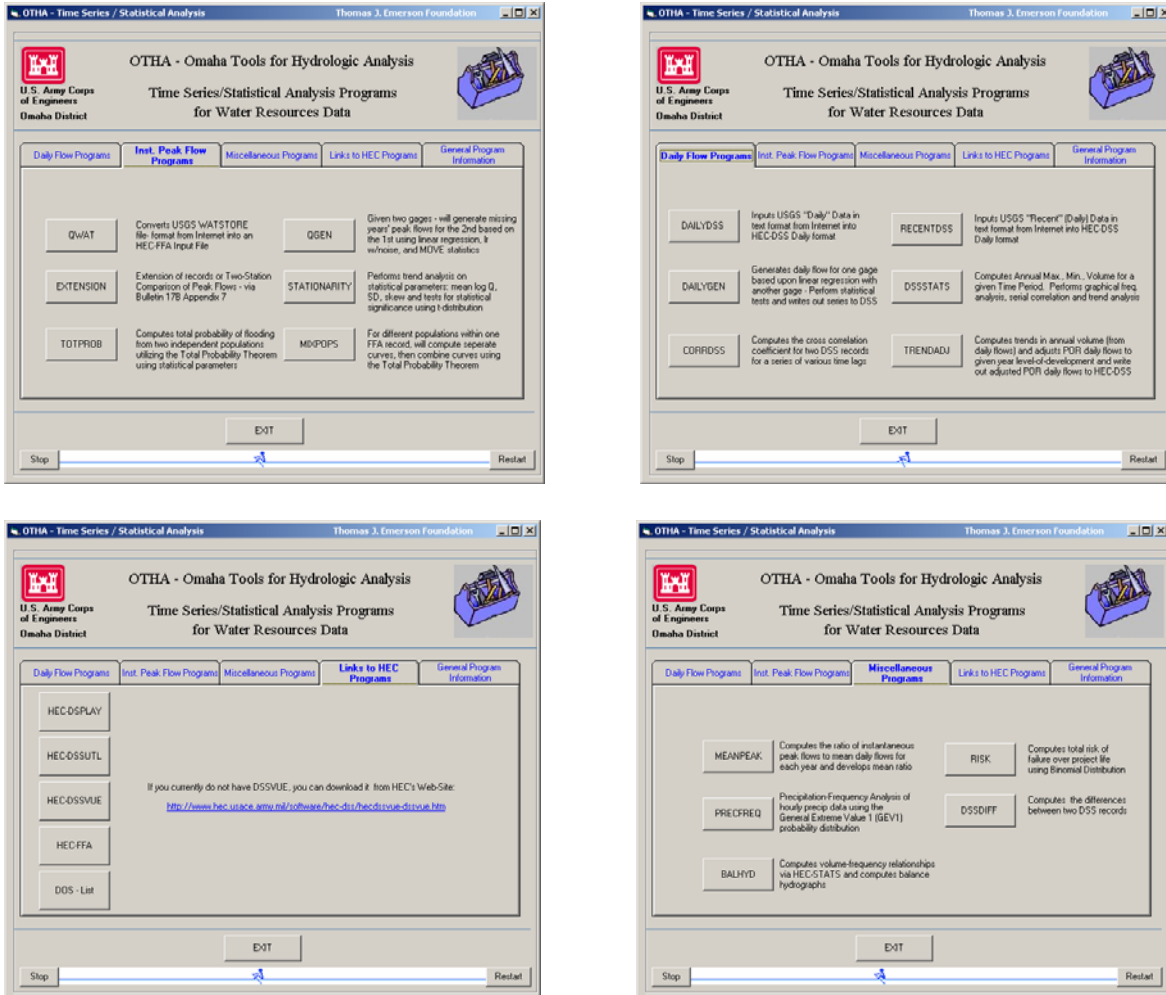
OTHA - Time Series / Statistical Analysis
Thomas J. Emerson Foundation

U.S. Army Corps of Engineers
Omaha District

OTHA - Omaha Tools for Hydrologic Analysis

Time Series/Statistical Analysis Programs for Water Resources Data

Daily Flow Programs | Inst. Peak Flow Programs | Miscellaneous Programs | Links to HEC Programs | General Program Information

QWAT
Converts USGS WATSTORE file- format from Internet into an HEC-FFA Input File

QGEN
Given two gages - will generate missing years' peak flows for the 2nd based on the 1st using linear regression, lr w/noise, and MOVE statistics

EXTENSION
Extension of records or Two-Station Comparison of Peak Flows - via Bulletin 17B Appendix 7

STATIONARITY
Performs trend analysis on statistical parameters: mean log Q, SD, skew and tests for statistical significance using t-distribution

TOTPROB
Computes total probability of flooding from two independent populations utilizing the Total Probability Theorem using statistical parameters

MIXPOPS
For different populations within one FFA record, will compute seperate curves, then combine curves using the Total Probability Theorem

EXIT

Stop
Restart

OTHA - Time Series / Statistical Analysis
Thomas J. Emerson Foundation

U.S. Army Corps of Engineers
Omaha District

OTHA - Omaha Tools for Hydrologic Analysis

Time Series/Statistical Analysis Programs for Water Resources Data

Daily Flow Programs | Inst. Peak Flow Programs | Miscellaneous Programs | Links to HEC Programs | General Program Information

DAILYDSS
Inputs USGS "Daily" Data in text format from Internet into HEC-DSS Daily format

RECENTDSS
Inputs USGS "Recent" (Daily) Data in text format from Internet into HEC-DSS Daily format

DAILYGEN
Generates daily flow for one gage based upon linear regression with another gage - Perform statistical tests and writes out series to DSS

DSSSTATS
Computes Annual Max., Min., Volume for a given Time Period. Performs graphical freq. analysis, serial correlation and trend analysis

CORRDSS
Computes the cross correlation coefficient for two DSS records for a series of various time lags

TRENDADJ
Computes trends in annual volume (from daily flows) and adjusts POR daily flows to given year level-of-development and write out adjusted POR daily flows to HEC-DSS

EXIT

Stop
Restart

OTHA - Time Series / Statistical Analysis
Thomas J. Emerson Foundation

U.S. Army Corps of Engineers
Omaha District

OTHA - Omaha Tools for Hydrologic Analysis

Time Series/Statistical Analysis Programs for Water Resources Data

Daily Flow Programs | Inst. Peak Flow Programs | Miscellaneous Programs | Links to HEC Programs | General Program Information

HEC-DSPLAY

HEC-DSSUTL

HEC-DSSVUE

HEC-FFA

DOS - List

If you currently do not have DSSVUE, you can download it from HEC's Web-Site:
http://www.hec.usace.army.mil/software/hec-dss/hecdssvue-dssvue.htm

EXIT

Stop
Restart

OTHA - Time Series / Statistical Analysis
Thomas J. Emerson Foundation

U.S. Army Corps of Engineers
Omaha District

OTHA - Omaha Tools for Hydrologic Analysis

Time Series/Statistical Analysis Programs for Water Resources Data

Daily Flow Programs | Inst. Peak Flow Programs | Miscellaneous Programs | Links to HEC Programs | General Program Information

MEANPEAK
Computes the ratio of instantaneous peak flows to mean daily flows for each year and develops mean ratio

RISK
Computes total risk of failure over project life using Binomial Distribution

PRECFREQ
Precipitation-Frequency Analysis of hourly precip data using the General Extreme Value 1 (GEV1) probability distribution

DSSDIFF
Computes the differences between two DSS records

BALHYD
Computes volume-frequency relationships via HEC-STATS and computes balance hydrographs

EXIT

Stop
Restart